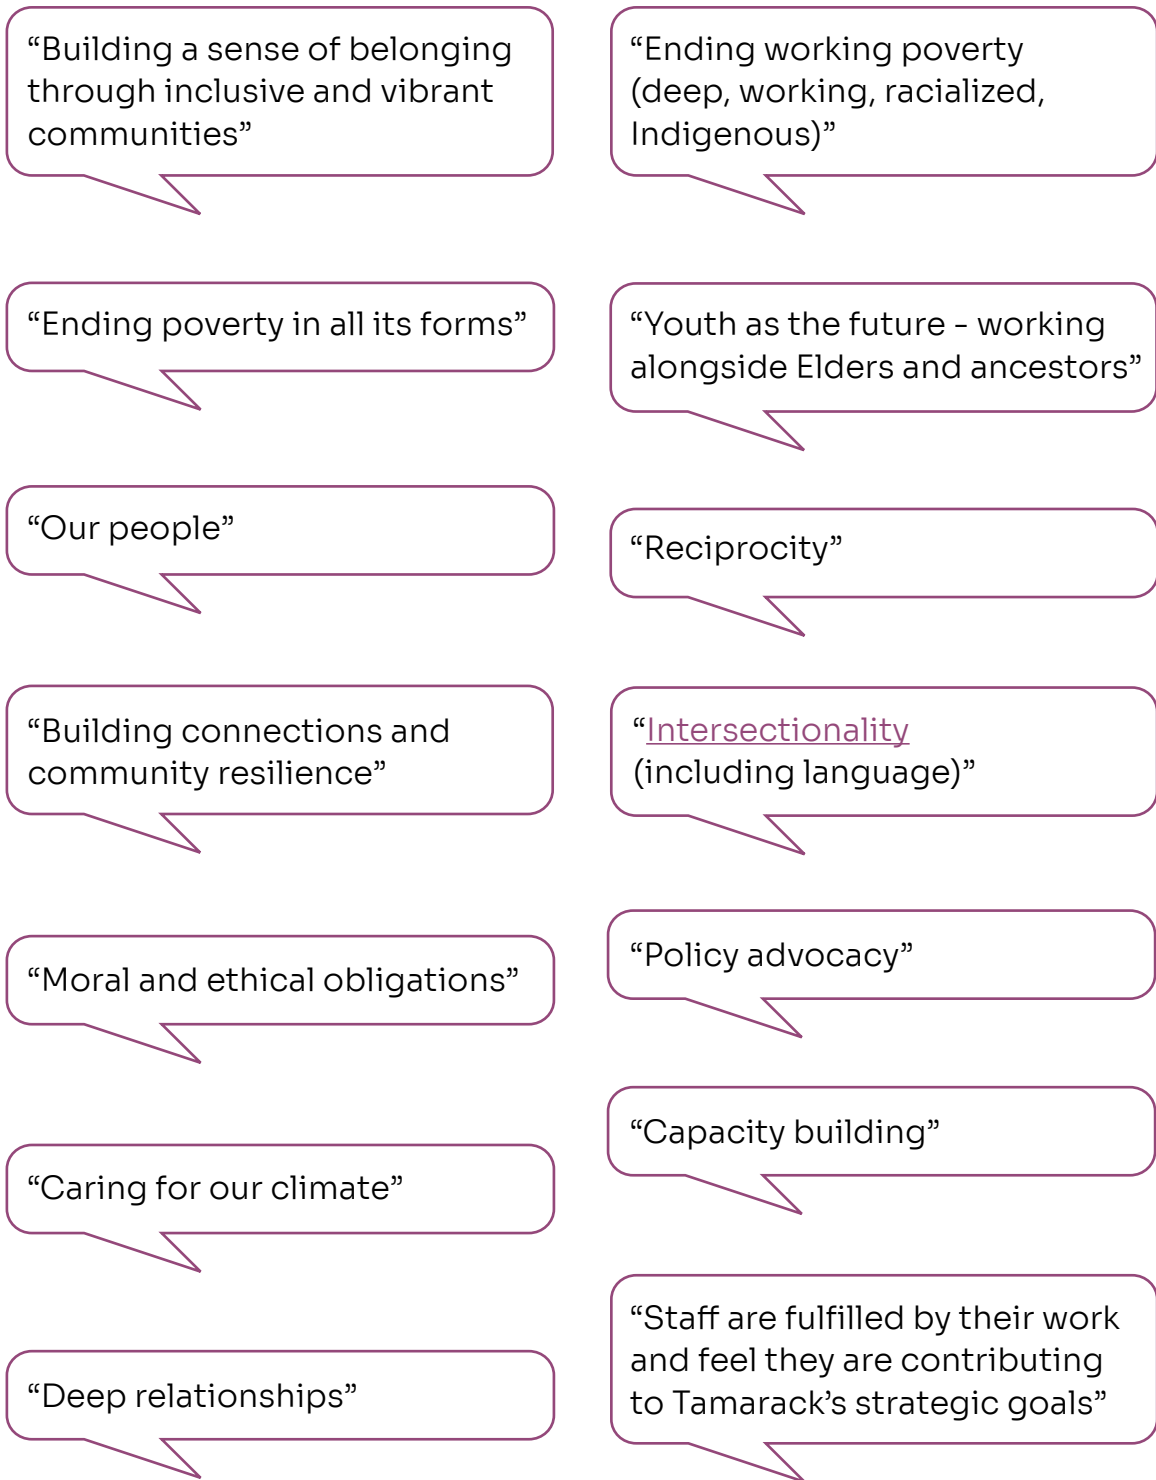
“Building a sense of belonging through inclusive and vibrant communities”

“Ending poverty in all its forms”

“Our people”

“Building connections and community resilience”

“Moral and ethical obligations”

“Caring for our climate”

“Deep relationships”

“Ending working poverty (deep, working, racialized, Indigenous)”

“Youth as the future - working alongside Elders and ancestors”

“Reciprocity”

“Intersectionality (including language)”

“Policy advocacy”

“Capacity building”

“Staff are fulfilled by their work and feel they are contributing to Tamarack’s strategic goals”